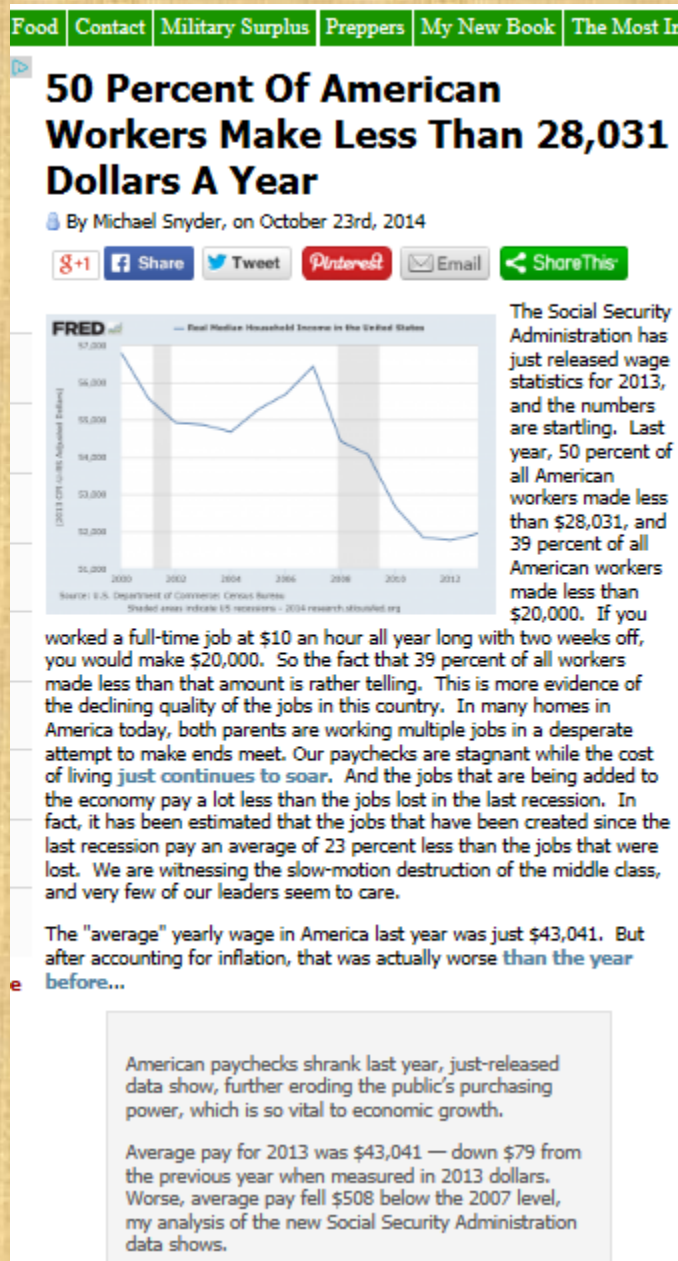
Food | Contact | Military Surplus | Preppers | My New Book | The Most In

50 Percent Of American Workers Make Less Than 28,031 Dollars A Year

By Michael Snyder, on October 23rd, 2014

g+1 | Share | Tweet | Pinterest | Email | ShareThis

FRED — Real Median Household Income in the United States
57,000
56,000
55,000
54,000
53,000
52,000
51,000
(2013 CPI-U-RS Adjusted Dollars)
2000 2002 2004 2006 2008 2010 2012
Source: U.S. Department of Commerce: Census Bureau
Shaded areas indicate US recessions - 2014 research.stlouisfed.org

The Social Security Administration has just released wage statistics for 2013, and the numbers are startling. Last year, 50 percent of all American workers made less than $28,031, and 39 percent of all American workers made less than $20,000. If you worked a full-time job at $10 an hour all year long with two weeks off, you would make $20,000. So the fact that 39 percent of all workers made less than that amount is rather telling. This is more evidence of the declining quality of the jobs in this country. In many homes in America today, both parents are working multiple jobs in a desperate attempt to make ends meet. Our paychecks are stagnant while the cost of living just continues to soar. And the jobs that are being added to the economy pay a lot less than the jobs lost in the last recession. In fact, it has been estimated that the jobs that have been created since the last recession pay an average of 23 percent less than the jobs that were lost. We are witnessing the slow-motion destruction of the middle class, and very few of our leaders seem to care.

The "average" yearly wage in America last year was just $43,041. But after accounting for inflation, that was actually worse than the year before...

American paychecks shrank last year, just-released data show, further eroding the public's purchasing power, which is so vital to economic growth.

Average pay for 2013 was $43,041 — down $79 from the previous year when measured in 2013 dollars. Worse, average pay fell $508 below the 2007 level, my analysis of the new Social Security Administration data shows.